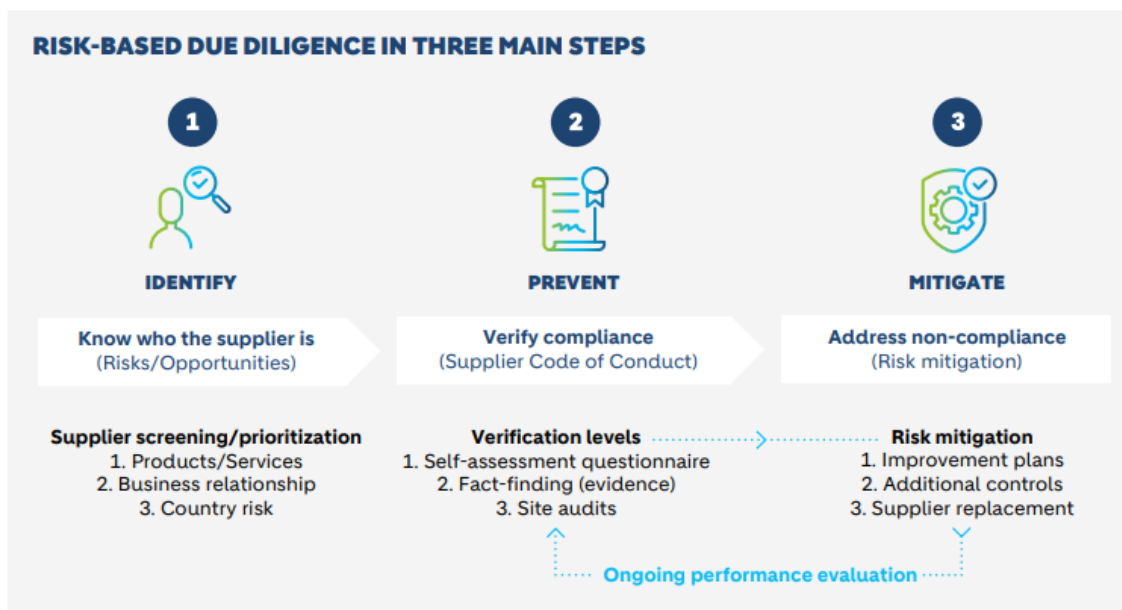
RISK-BASED DUE DILIGENCE IN THREE MAIN STEPS

1

IDENTIFY

Know who the supplier is
(Risks/Opportunities)

Supplier screening/prioritization
1. Products/Services
2. Business relationship
3. Country risk

2

PREVENT

Verify compliance
(Supplier Code of Conduct)

Verification levels
1. Self-assessment questionnaire
2. Fact-finding (evidence)
3. Site audits

3

MITIGATE

Address non-compliance
(Risk mitigation)

Risk mitigation
1. Improvement plans
2. Additional controls
3. Supplier replacement

Ongoing performance evaluation